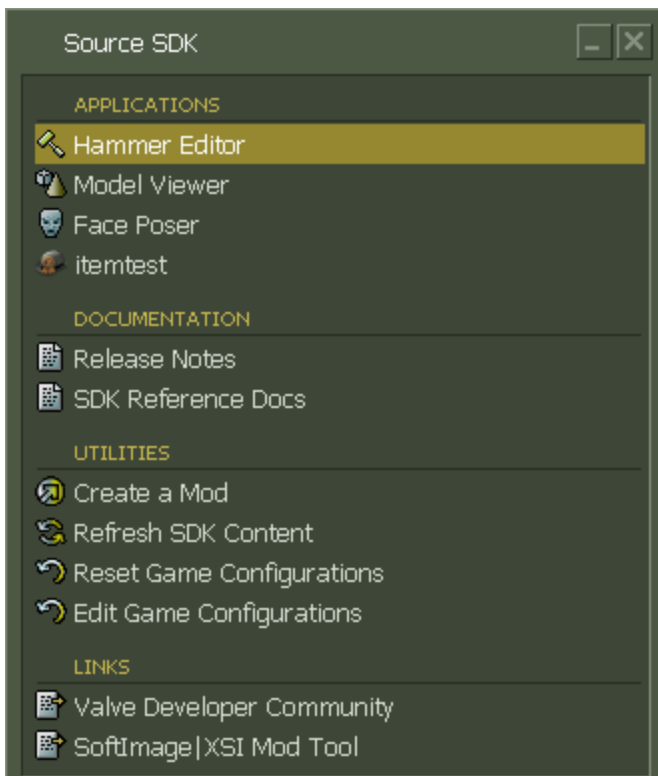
Source SDK

APPLICATIONS
Hammer Editor
Model Viewer
Face Poser
itemtest

DOCUMENTATION
Release Notes
SDK Reference Docs

UTILITIES
Create a Mod
Refresh SDK Content
Reset Game Configurations
Edit Game Configurations

LINKS
Valve Developer Community
SoftImage|XSI Mod Tool